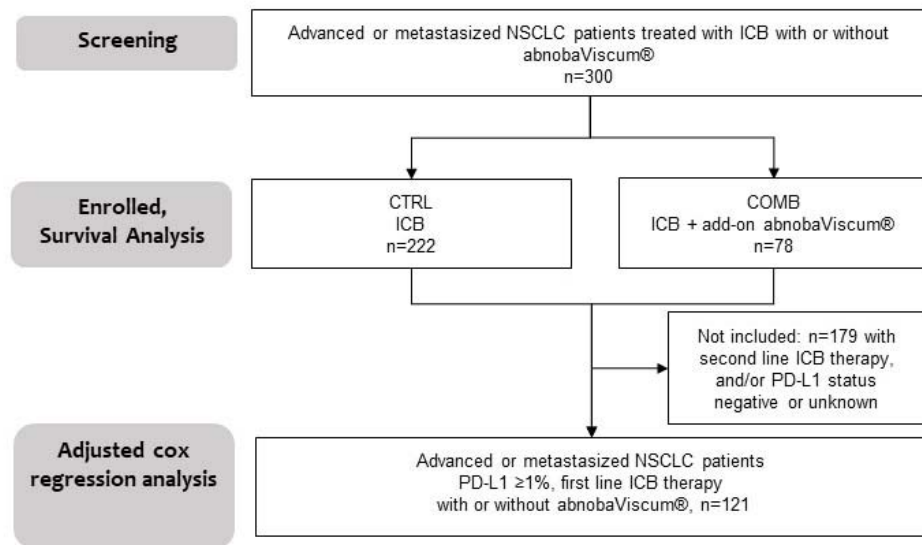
Screening

Advanced or metastasized NSCLC patients treated with ICB with or without abnobaViscum®
n=300

Enrolled, Survival Analysis

CTRL
ICB
n=222

COMB
ICB + add-on abnobaViscum®
n=78

Not included: n=179 with second line ICB therapy, and/or PD-L1 status negative or unknown

Adjusted cox regression analysis

Advanced or metastasized NSCLC patients
PD-L1 ≥1%, first line ICB therapy
with or without abnobaViscum®, n=121